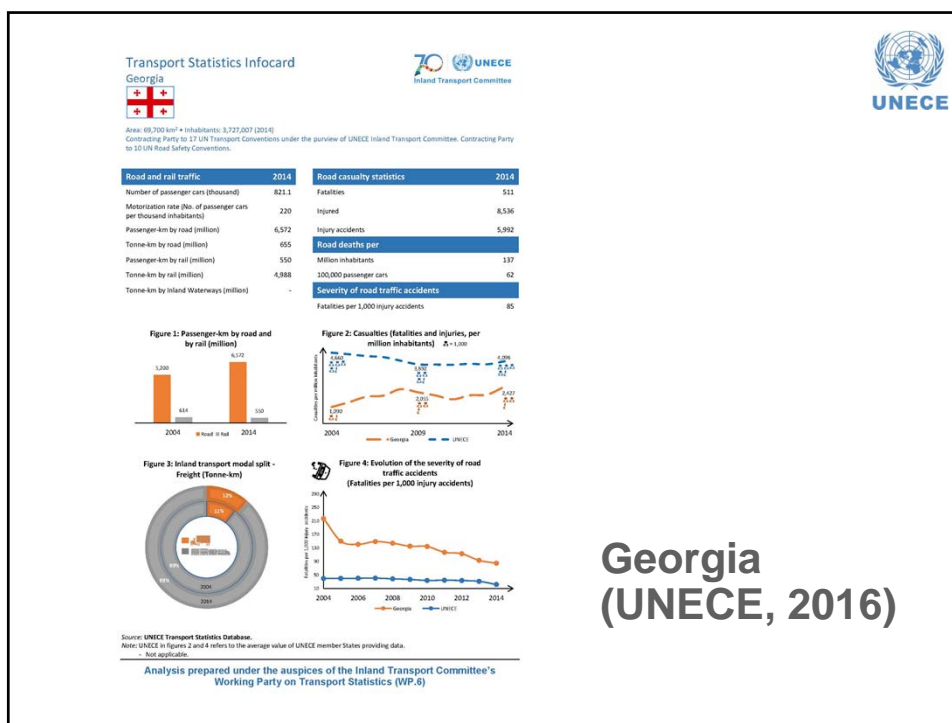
Transport Statistics Infocard
Georgia

70 UNECE
Inland Transport Committee

UNECE

Area: 69,700 km² • Inhabitants: 3,727,007 (2014)
Contracting Party to 17 UN Transport Conventions under the purview of UNECE Inland Transport Committee. Contracting Party to 10 UN Road Safety Conventions.

| Road and rail traffic | 2014 |
|---|---|
| Number of passenger cars (thousand) | 821.1 |
| Motorization rate (No. of passenger cars per thousand inhabitants) | 220 |
| Passenger-km by road (million) | 6,572 |
| Tonne-km by road (million) | 655 |
| Passenger-km by rail (million) | 550 |
| Tonne-km by rail (million) | 4,988 |
| Tonne-km by Inland Waterways (million) | - |

| Road casualty statistics | 2014 |
|---|---|
| Fatalities | 511 |
| Injured | 8,536 |
| Injury accidents | 5,992 |
| Road deaths per | |
| Million inhabitants | 137 |
| 100,000 passenger cars | 62 |
| Severity of road traffic accidents | |
| Fatalities per 1,000 injury accidents | 85 |

Figure 1: Passenger-km by road and by rail (million)
5,200 614 6,572 550
2004 2014
Road Rail

Figure 2: Casualties (fatalities and injuries, per million inhabitants) = 1,000
4,669 3,932 4,096 1,390 2,003 2,427
2004 2009 2014
Georgia UNECE

Figure 3: Inland transport modal split - Freight (Tonne-km)
12% 11% 89% 88% 2004 2014

Figure 4: Evolution of the severity of road traffic accidents (Fatalities per 1,000 injury accidents)
Fatalities per 1,000 injury accidents
250 230 210 190 170 150 130 110 90 70 50 30 10
2004 2006 2008 2010 2012 2014
Georgia UNECE

Source: UNECE Transport Statistics Database.
Note: UNECE in figures 2 and 4 refers to the average value of UNECE member States providing data.
- Not applicable.

Analysis prepared under the auspices of the Inland Transport Committee's Working Party on Transport Statistics (WP.6)

Georgia (UNECE, 2016)